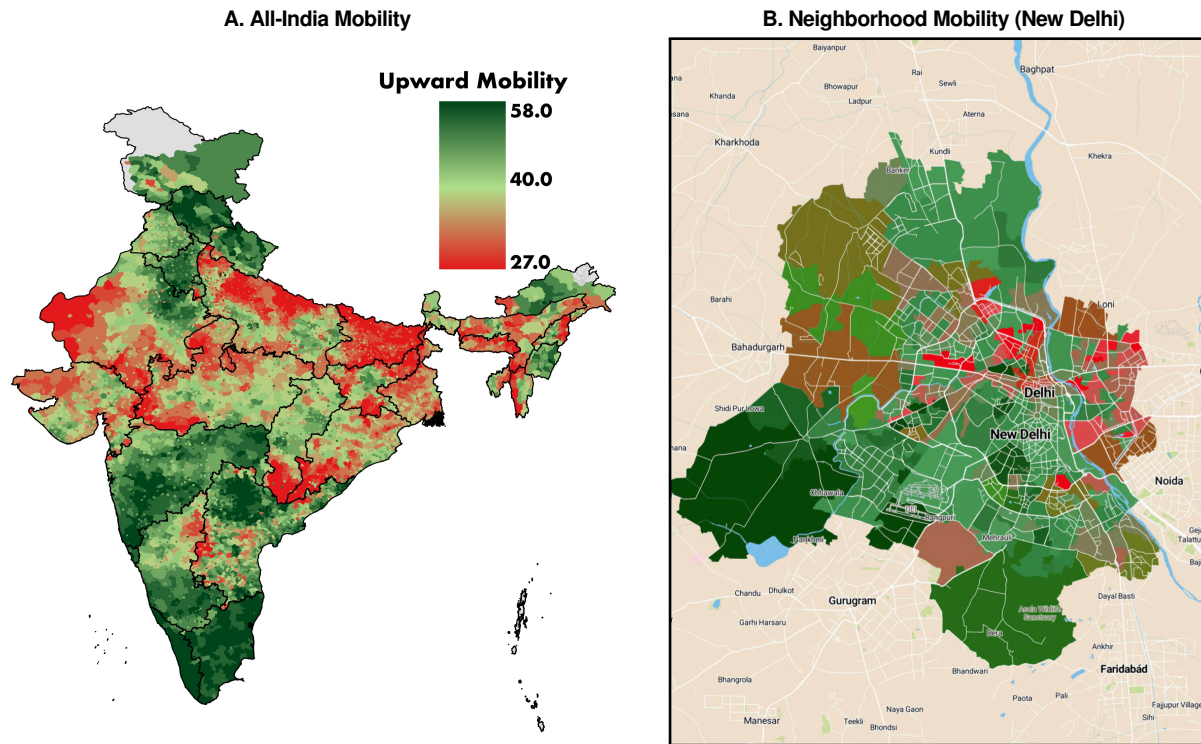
A. All-India Mobility

Upward Mobility
58.0
40.0
27.0

B. Neighborhood Mobility (New Delhi)

Baiyanpur
Baghpat
Rai
Sewli
Khanda
Bhowapur
Ladpur
Aterna
Kharkhoda
Kundli
Khekra
Barota
Loni
Barahi
Bahadurgarh
Delhi
Shidi Purbowa
New Delhi
Noida
Chhawala
Najafgarh
Mehrauli
Chandu
Dhulkot
Gurugram
Dayal Basti
Garhi Harsaru
Asola Wildlife Sanctuary
Dera
Ankhir
Faridabad
Bhangrola
Bhandwari
Paota
Pali
Manesar
Naya Gaon
Teekli
Bhondsi
Fajjupur Village
Sihi